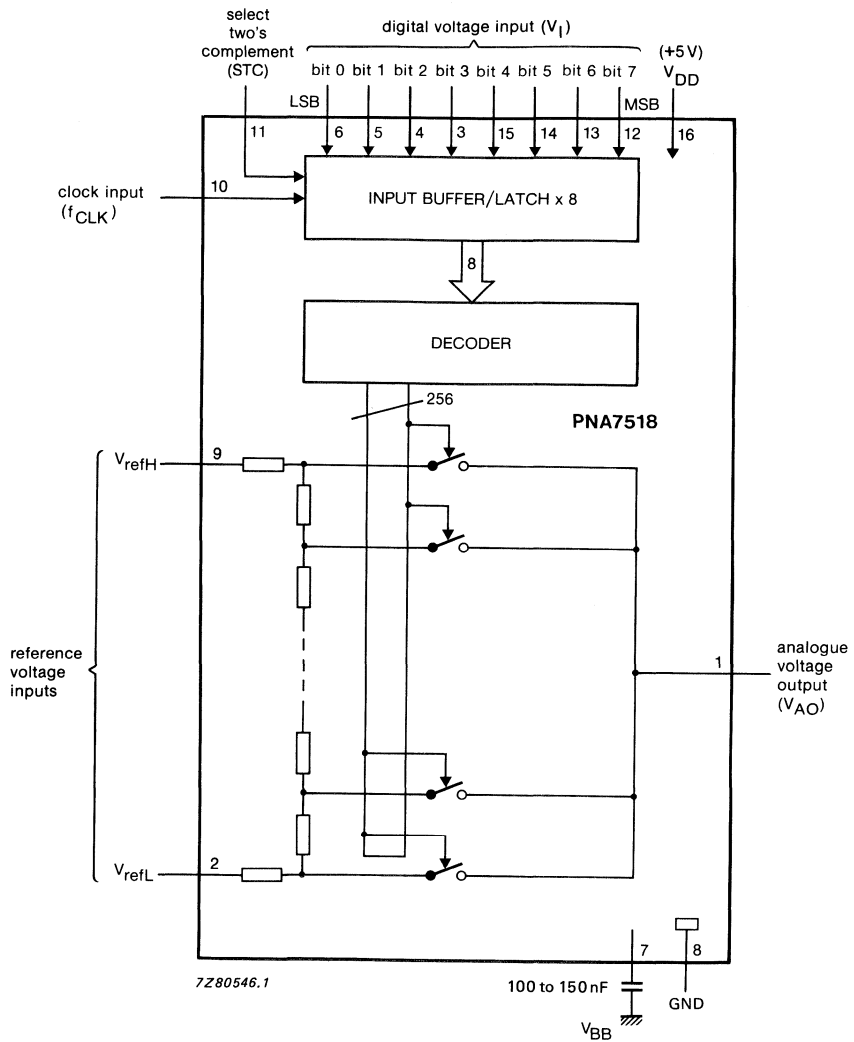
select two's complement (STC)

digital voltage input ($V_I$)

(+5 V) $V_{DD}$

bit 0 bit 1 bit 2 bit 3 bit 4 bit 5 bit 6 bit 7

LSB

MSB

11

6 5 4 3 15 14 13 12

16

clock input ($f_{CLK}$)

10

INPUT BUFFER/LATCH x 8

8

DECODER

256

PNA7518

$V_{refH}$

9

reference voltage inputs

analogue voltage output ($V_{AO}$)

1

$V_{refL}$

2

7

8

7Z80546.1

100 to 150 nF

GND

$V_{BB}$